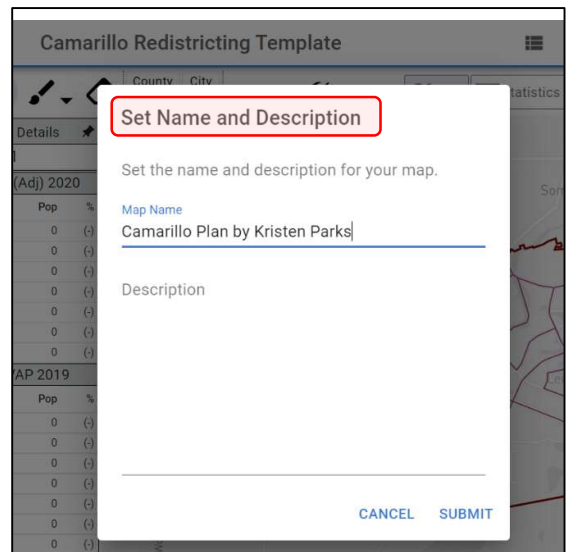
Camarillo Redistricting Template

County City

tatistics

Details

(Adj) 2020

Pop %

0 (-)
0 (-)
0 (-)
0 (-)
0 (-)
0 (-)
0 (-)

VAP 2019

Pop %

0 (-)
0 (-)
0 (-)
0 (-)
0 (-)
0 (-)
0 (-)

Set Name and Description

Set the name and description for your map.

Map Name

Camarillo Plan by Kristen Parks

Description

CANCEL SUBMIT